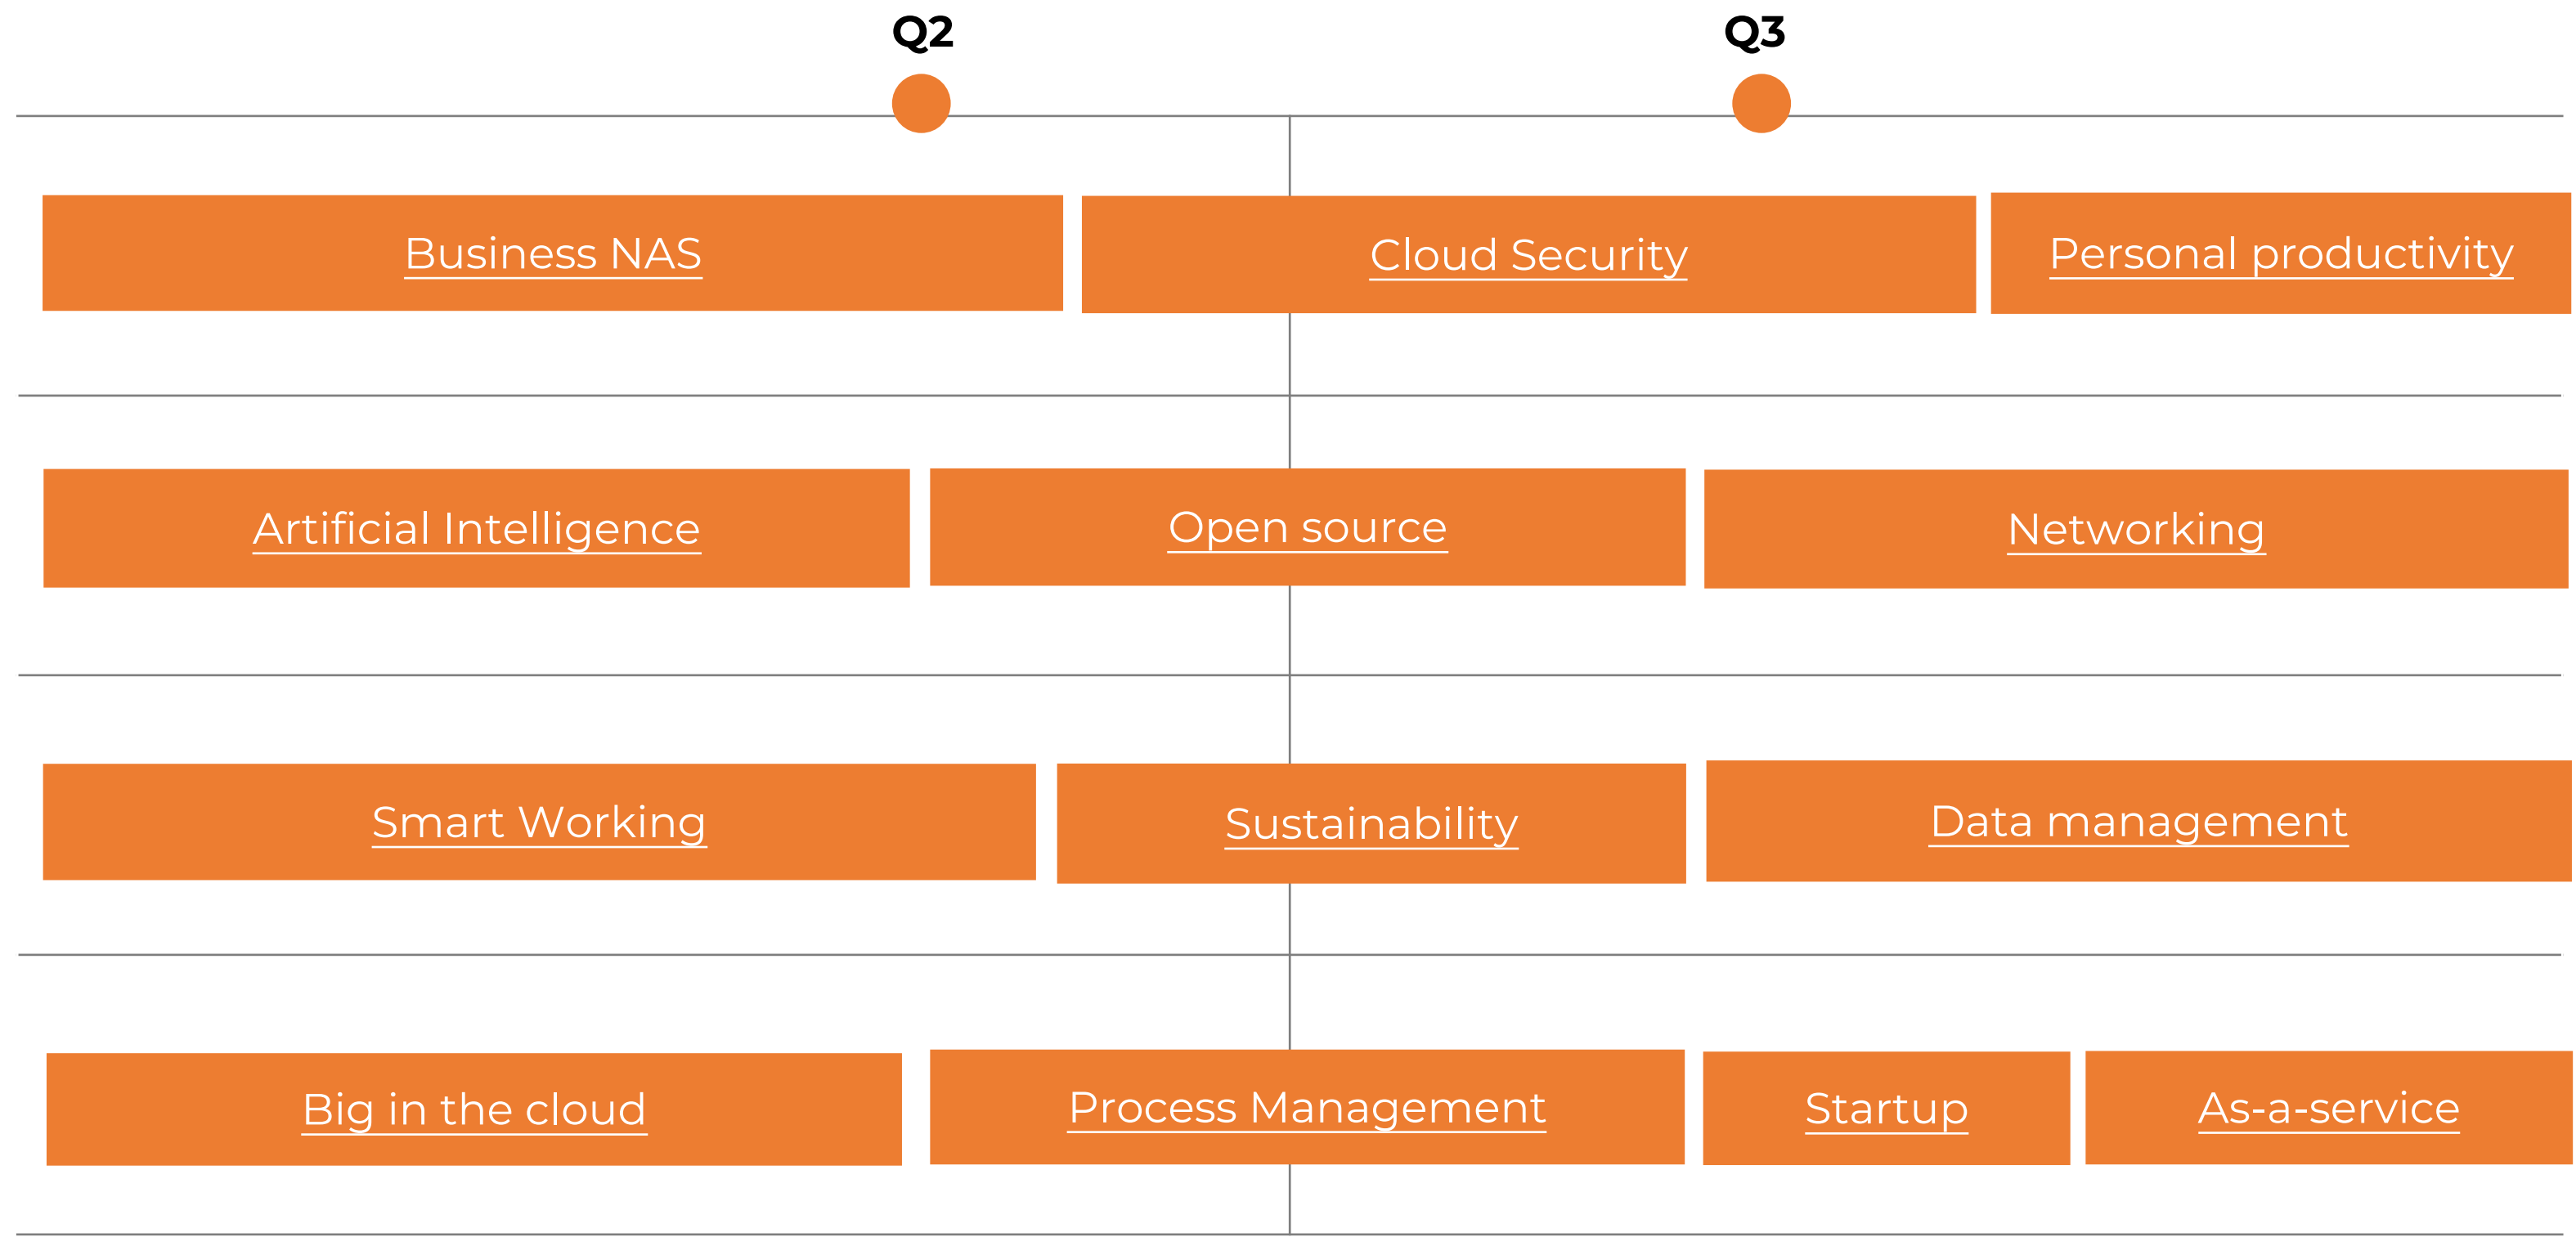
Q2

Q3

Business NAS

Cloud Security

Personal productivity

Artificial Intelligence

Open source

Networking

Smart Working

Sustainability

Data management

Big in the cloud

Process Management

Startup

As-a-service